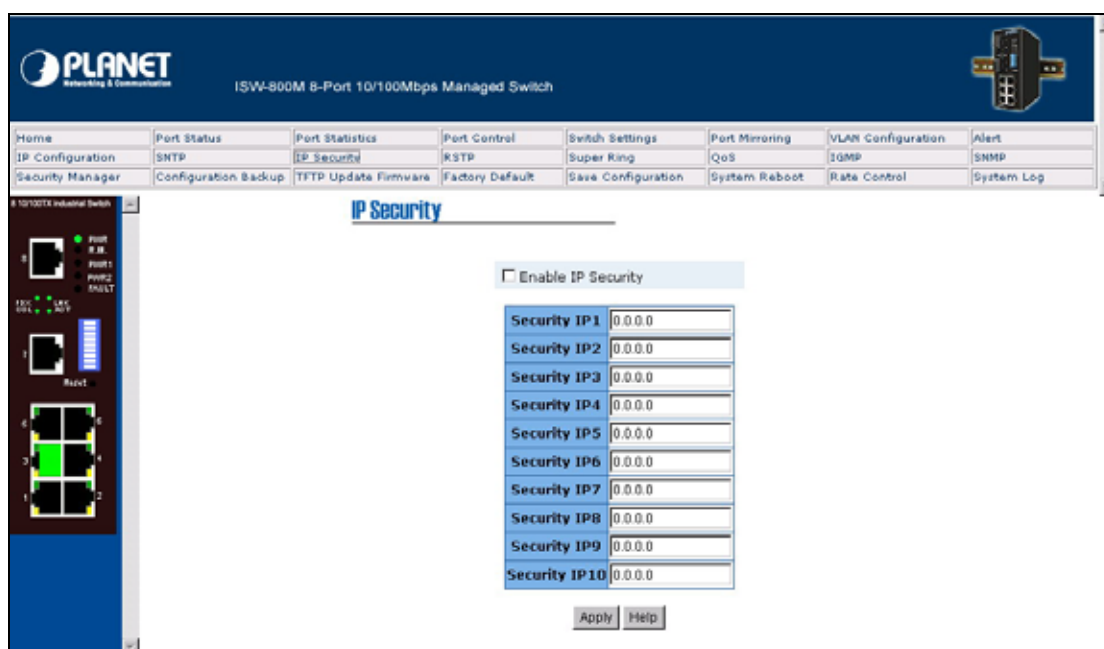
PLANET
Networking & Communication

ISW-800M 8-Port 10/100Mbps Managed Switch

| Home | Port Status | Port Statistics | Port Control | Switch Settings | Port Mirroring | VLAN Configuration | Alert |
|---|---|---|---|---|---|---|---|
| IP Configuration | SNTP | IP Security | RSTP | Super Ring | QoS | IGMP | SNMP |
| Security Manager | Configuration Backup | TFTP Update Firmware | Factory Default | Save Configuration | System Reboot | Rate Control | System Log |

8 10/100TX Industrial Switch

PWR
R.M.
PWR1
PWR2
FAULT

FDX COL LNK ACT

Reset

IP Security

☐ Enable IP Security

| Security IP1 | 0.0.0.0 |
|---|---|
| Security IP2 | 0.0.0.0 |
| Security IP3 | 0.0.0.0 |
| Security IP4 | 0.0.0.0 |
| Security IP5 | 0.0.0.0 |
| Security IP6 | 0.0.0.0 |
| Security IP7 | 0.0.0.0 |
| Security IP8 | 0.0.0.0 |
| Security IP9 | 0.0.0.0 |
| Security IP10 | 0.0.0.0 |

Apply Help